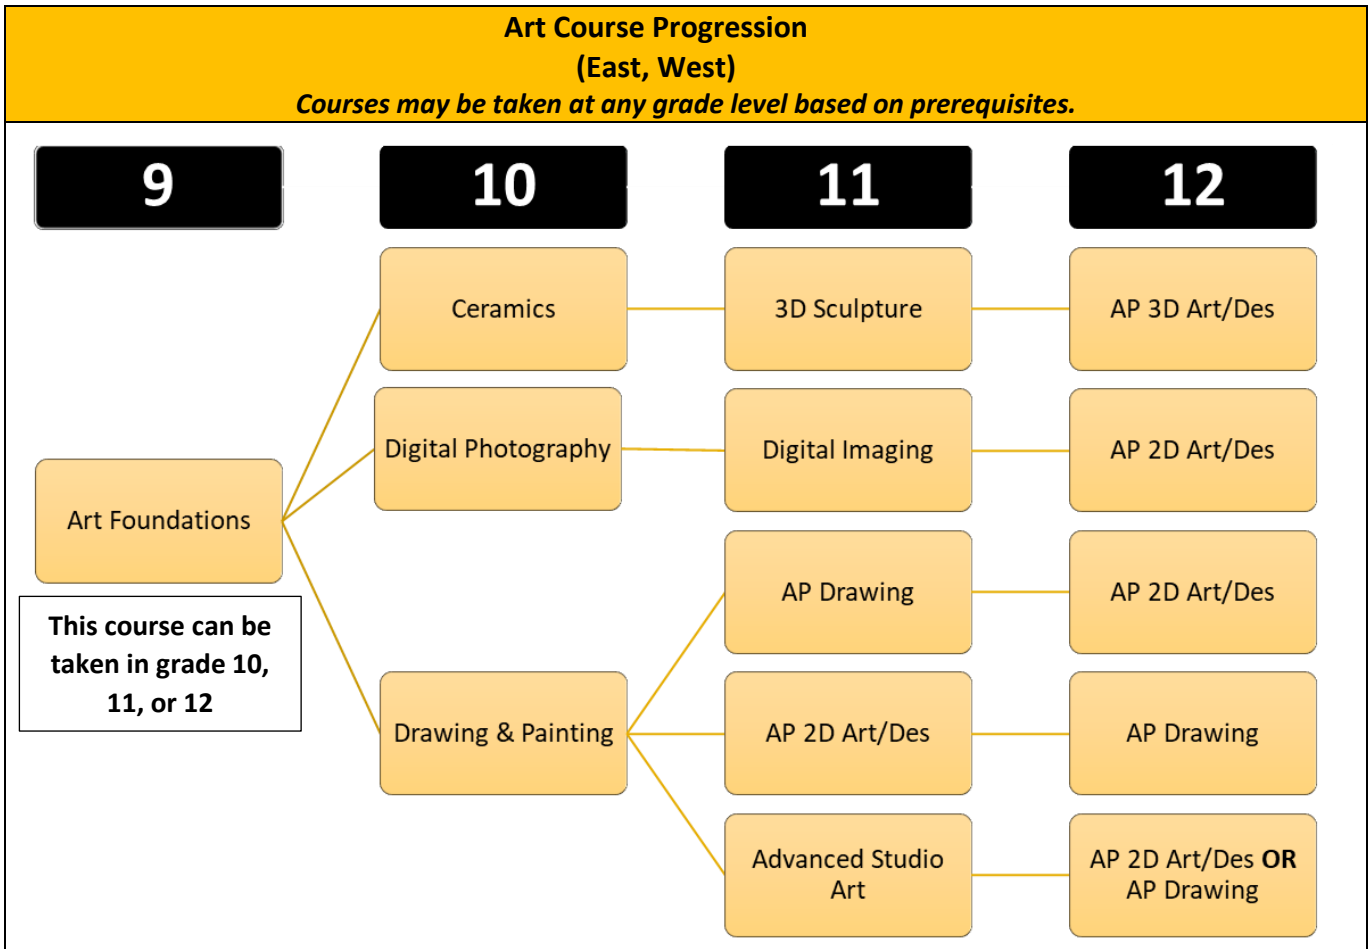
Art Course Progression
(East, West)
Courses may be taken at any grade level based on prerequisites.

9

10

11

12

Art Foundations

This course can be taken in grade 10, 11, or 12

Ceramics

3D Sculpture

AP 3D Art/Des

Digital Photography

Digital Imaging

AP 2D Art/Des

AP Drawing

AP 2D Art/Des

Drawing & Painting

AP 2D Art/Des

AP Drawing

Advanced Studio Art

AP 2D Art/Des OR AP Drawing